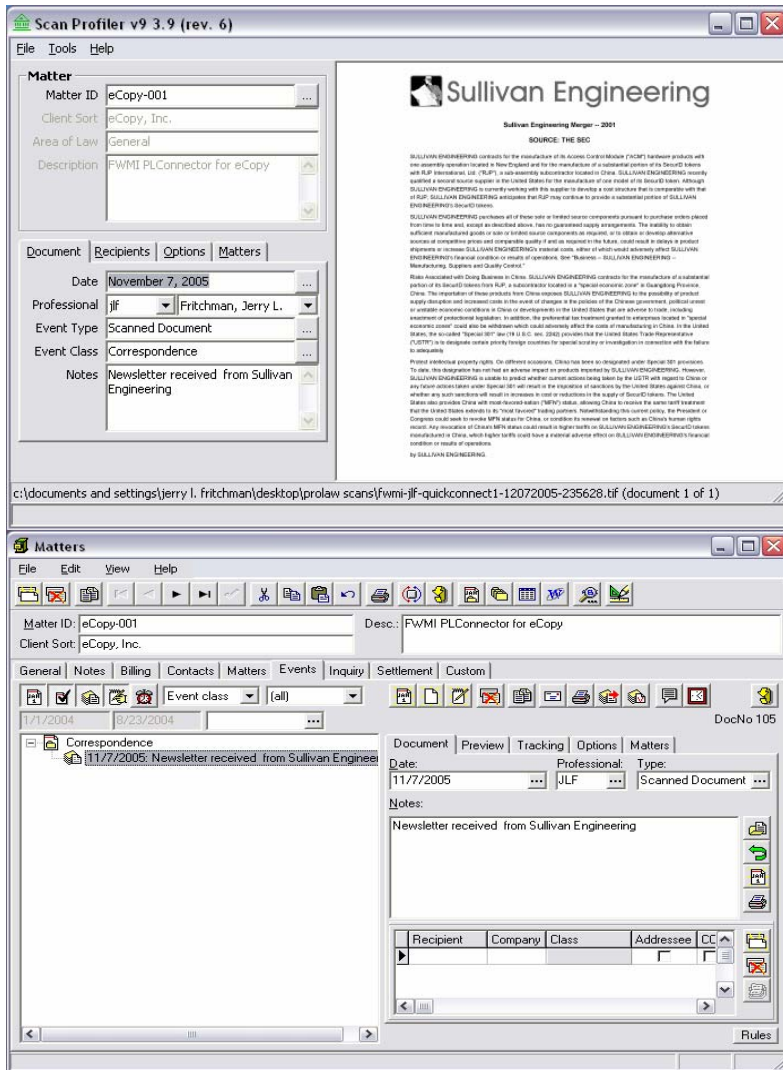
Scan Profiler v9 3.9 (rev. 6)

File Tools Help

Matter

Matter ID eCopy-001

Client Sort eCopy, Inc.

Area of Law General

Description FWMI PLConnector for eCopy

Document Recipients Options Matters

Date November 7, 2005

Professional jlf Fritchman, Jerry L.

Event Type Scanned Document

Event Class Correspondence

Notes Newsletter received from Sullivan Engineering

Sullivan Engineering

Sullivan Engineering Merger -- 2001

SOURCE: THE SEC

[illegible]

by SULLIVAN ENGINEERING

c:\documents and settings\jerry l. fritchman\desktop\prolaw scans\fwmi-jlf-quickconnect1-12072005-235628.tif (document 1 of 1)

Matters

File Edit View Help

Matter ID: eCopy-001

Client Sort: eCopy, Inc.

Desc.: FWMI PLConnector for eCopy

General Notes Billing Contacts Matters Events Inquiry Settlement Custom

Event class (all)

1/1/2004 8/23/2004

DocNo 105

Correspondence

11/7/2005: Newsletter received from Sullivan Enginee

Document Preview Tracking Options Matters

Date: 11/7/2005

Professional: JLF

Type: Scanned Document

Notes:

Newsletter received from Sullivan Engineering

| Recipient | Company | Class | Addressee | CC |
|---|---|---|---|---|
| | | | | |

Rules